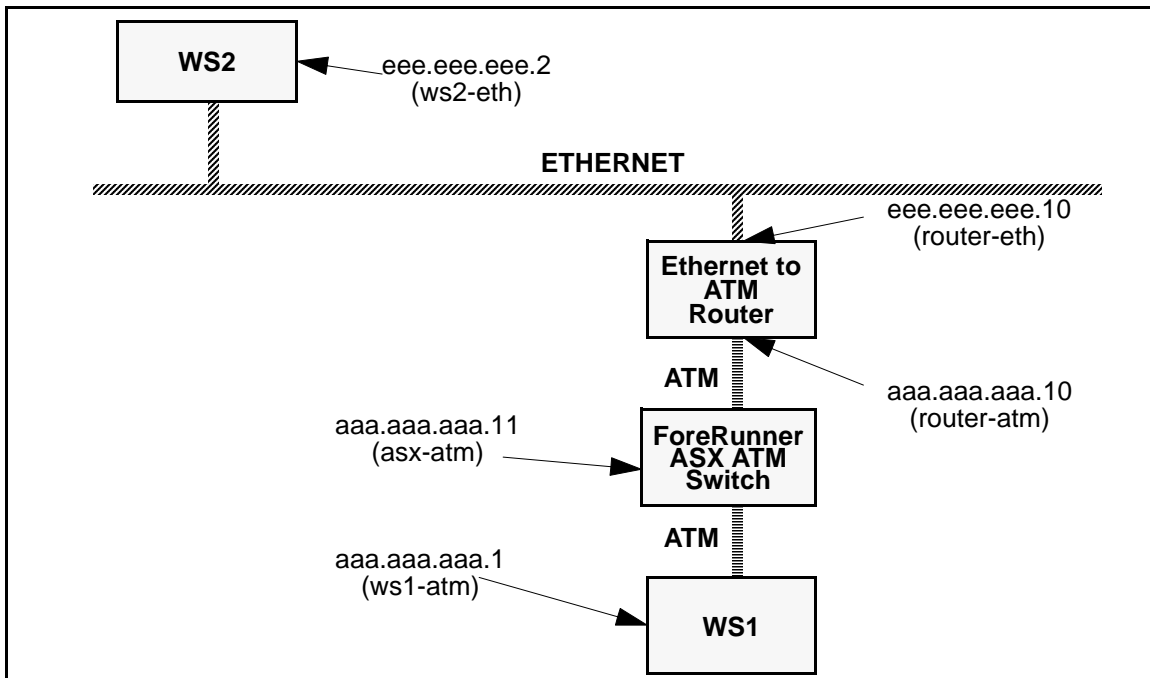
WS2

eee.eee.eee.2
(ws2-eth)

ETHERNET

eee.eee.eee.10
(router-eth)

Ethernet to
ATM
Router

ATM

aaa.aaa.aaa.10
(router-atm)

aaa.aaa.aaa.11
(asx-atm)

ForeRunner
ASX ATM
Switch

ATM

aaa.aaa.aaa.1
(ws1-atm)

WS1